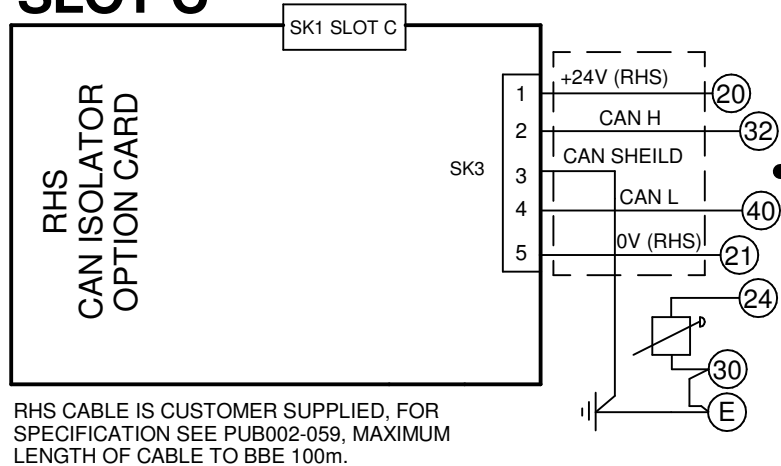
SLOT C

SK1 SLOT C

RHS
CAN ISOLATOR
OPTION CARD

SK3

1
2
3
4
5

+24V (RHS)
CAN H
CAN SHEILD
CAN L
0V (RHS)

20
32
40
21
24
30
E

RHS CABLE IS CUSTOMER SUPPLIED, FOR SPECIFICATION SEE PUB002-059, MAXIMUM LENGTH OF CABLE TO BBE 100m.